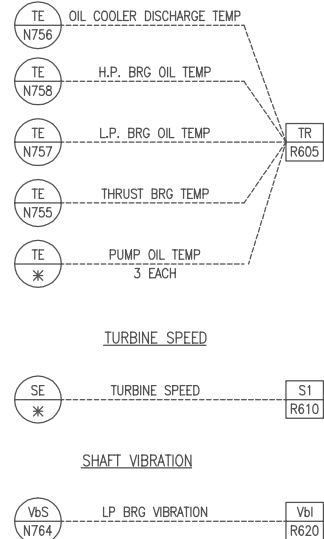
TE
N756
OIL COOLER DISCHARGE TEMP

TE
N758
H.P. BRG OIL TEMP

TE
N757
L.P. BRG OIL TEMP

TR
R605

TE
N755
THRUST BRG TEMP

TE
*
PUMP OIL TEMP
3 EACH

TURBINE SPEED

SE
*
TURBINE SPEED

S1
R610

SHAFT VIBRATION

VbS
N764
LP BRG VIBRATION

Vbl
R620